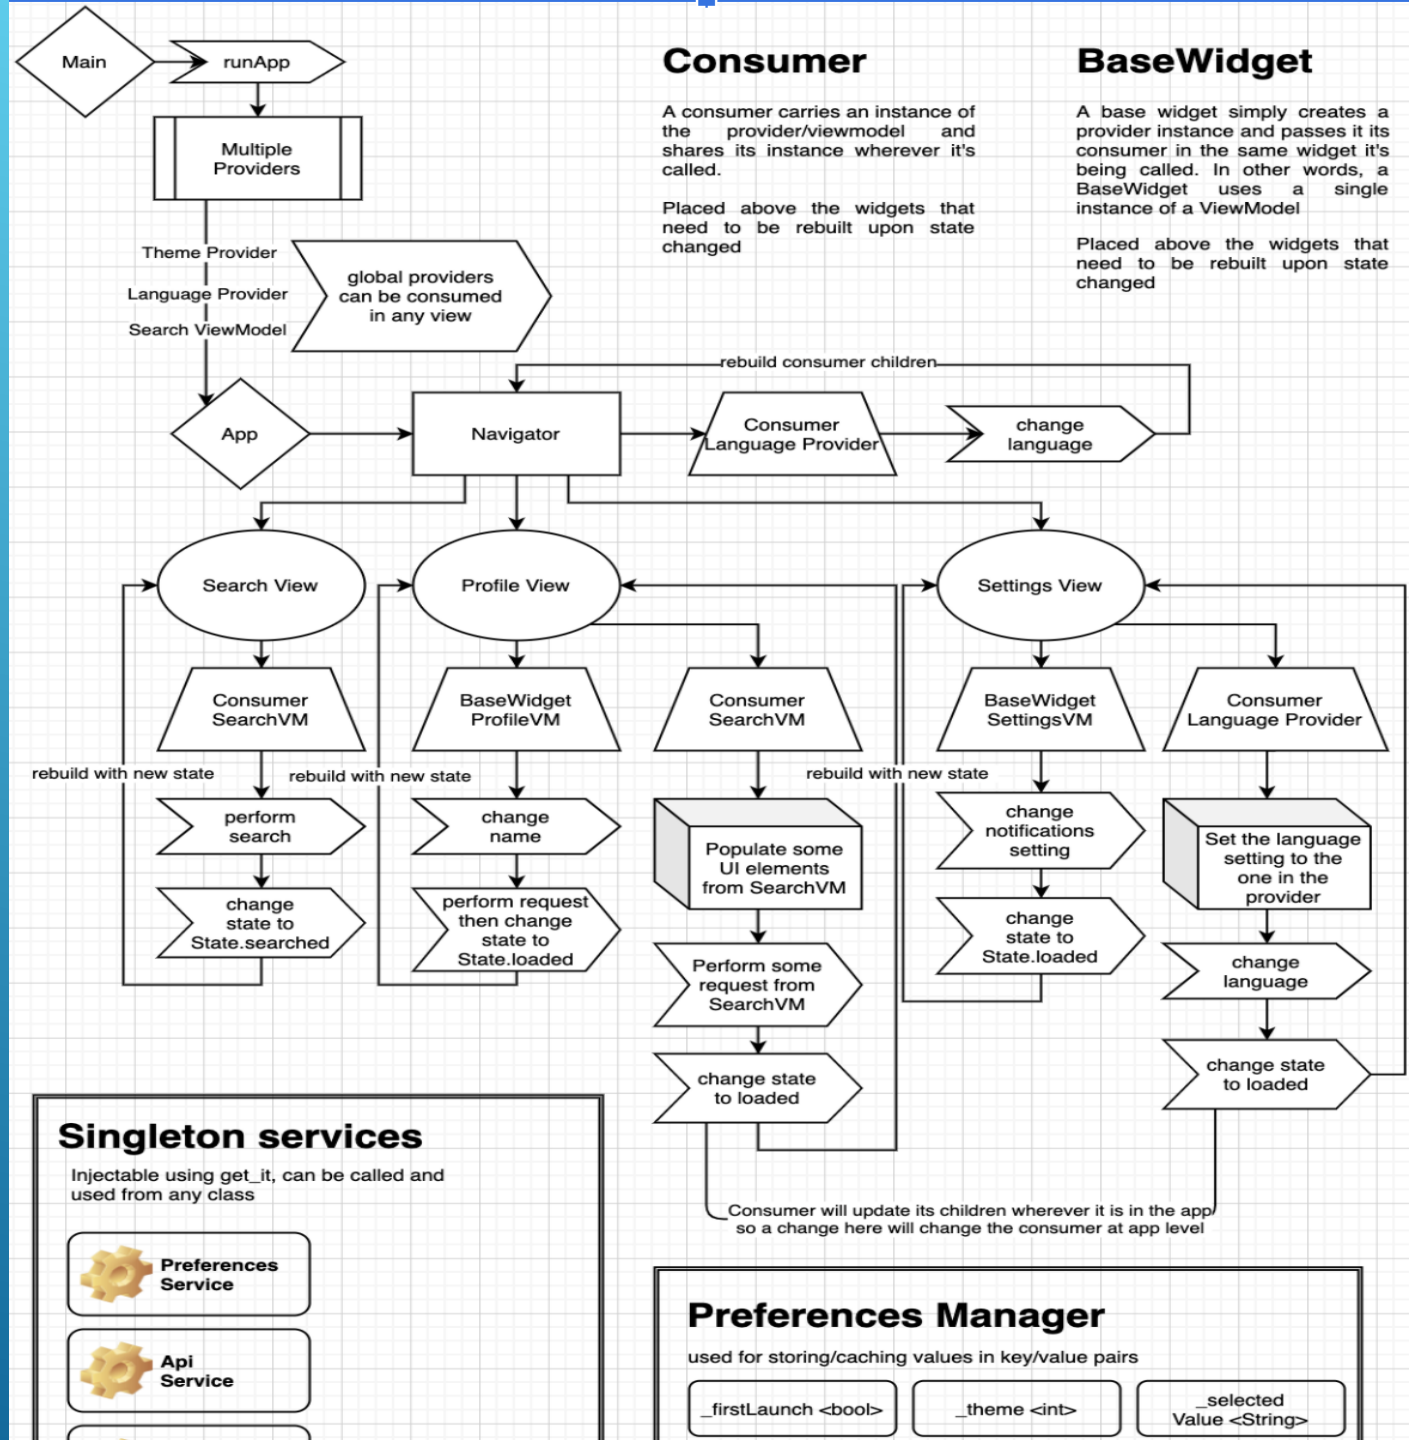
Main

runApp

Multiple Providers

Theme Provider

Language Provider

Search ViewModel

global providers can be consumed in any view

Consumer

A consumer carries an instance of the provider/viewmodel and shares its instance wherever it's called.

Placed above the widgets that need to be rebuilt upon state changed

BaseWidget

A base widget simply creates a provider instance and passes it its consumer in the same widget it's being called. In other words, a BaseWidget uses a single instance of a ViewModel

Placed above the widgets that need to be rebuilt upon state changed

rebuild consumer children

App

Navigator

Consumer Language Provider

change language

Search View

Profile View

Settings View

Consumer SearchVM

BaseWidget ProfileVM

Consumer SearchVM

BaseWidget SettingsVM

Consumer Language Provider

rebuild with new state

rebuild with new state

rebuild with new state

perform search

change name

Populate some UI elements from SearchVM

change notifications setting

Set the language setting to the one in the provider

change state to State.searched

perform request then change state to State.loaded

change state to State.loaded

change language

Perform some request from SearchVM

change state to loaded

change state to loaded

Singleton services

Injectable using get_it, can be called and used from any class

Preferences Service

Api Service

Consumer will update its children wherever it is in the app so a change here will change the consumer at app level

Preferences Manager

used for storing/caching values in key/value pairs

_firstLaunch <bool>

_theme <int>

_selected Value <String>